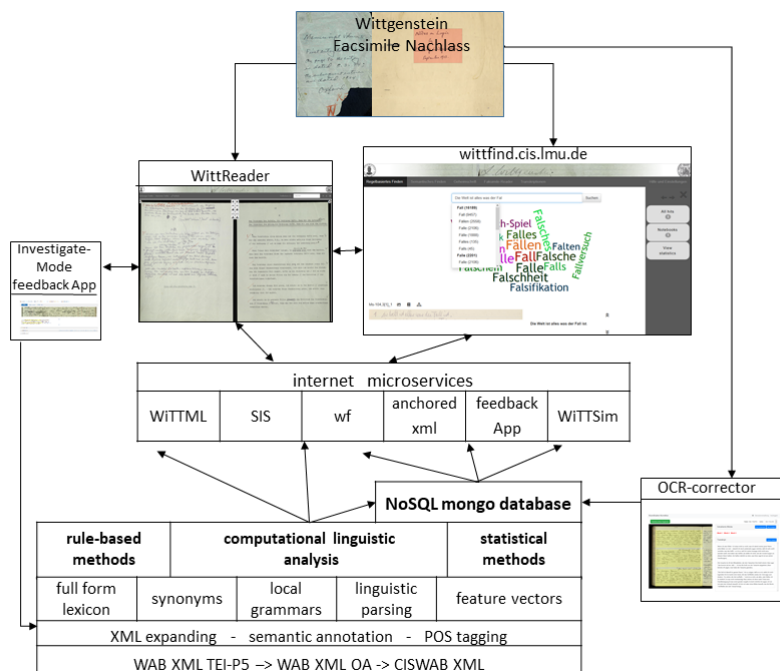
Wittgenstein
Facsimile Nachlass

WittReader

wittfind.cis.lmu.de

Investigate-Mode feedback App

Falsch-Spiel
Falles
Fallen
Fall
Falle
Falsche
Falten
Falls
Fallverbuch
Falschheit
Falsifikation

internet microservices

| WiTTML | SIS | wf | anchored xml | feedback App | WiTTSim |
|---|---|---|---|---|---|

NoSQL mongo database

OCR-corrector

| rule-based methods | computational linguistic analysis | | statistical methods | |
|---|---|---|---|---|
| full form lexicon | synonyms | local grammars | linguistic parsing | feature vectors |

XML expanding - semantic annotation - POS tagging

WAB XML TEI-P5 –> WAB XML OA -> CISWAB XML